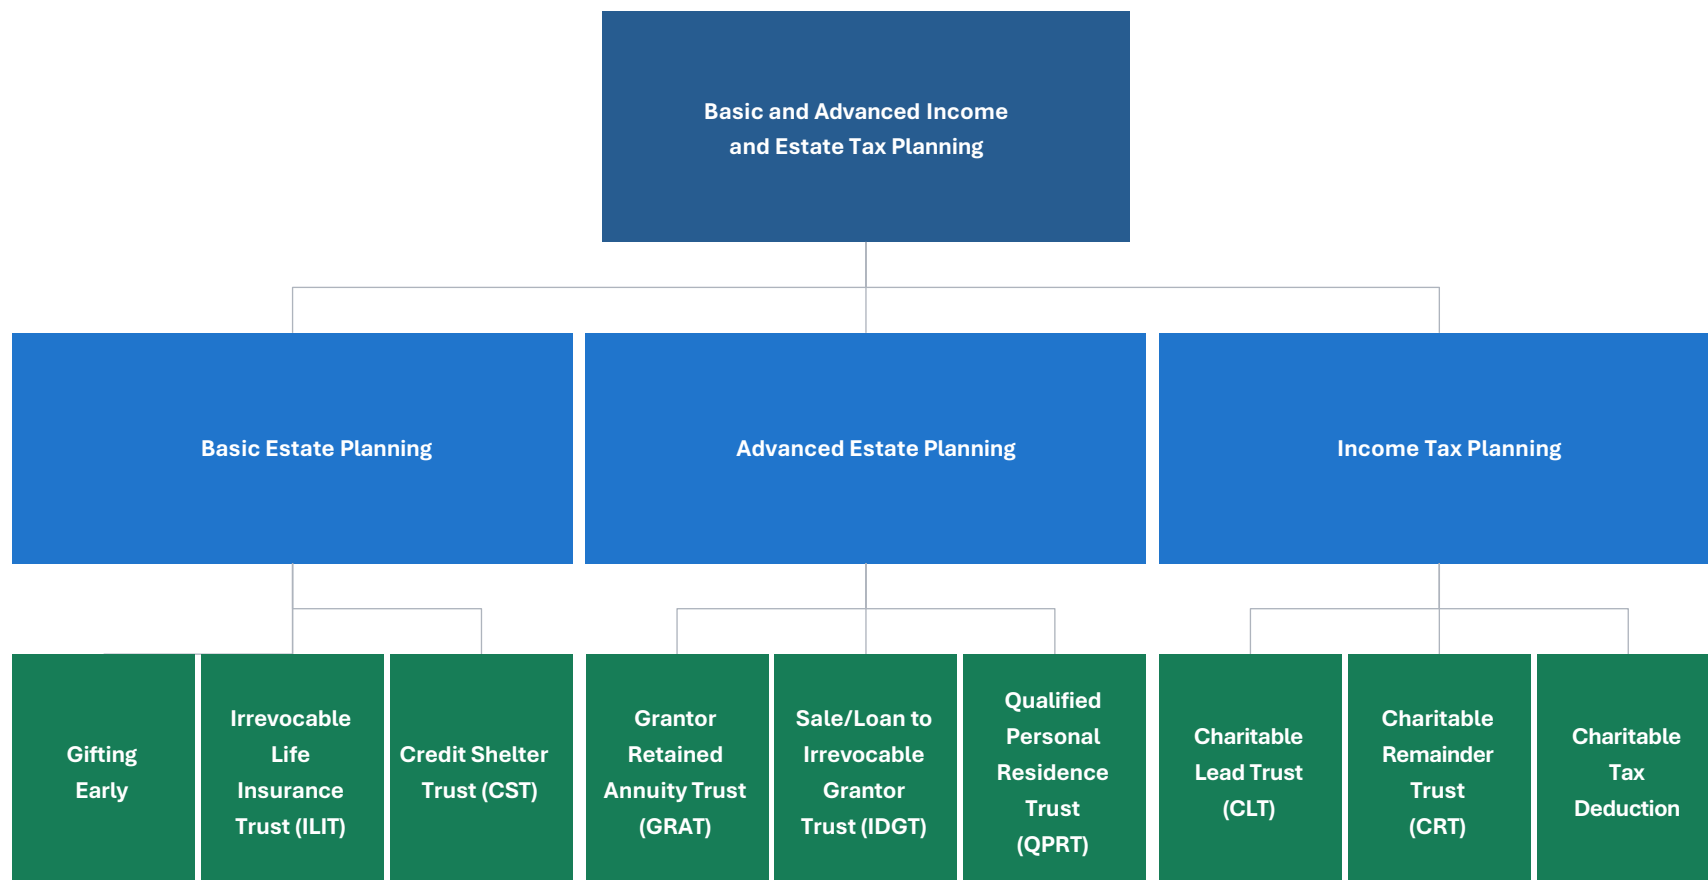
Basic and Advanced Income and Estate Tax Planning

Basic Estate Planning

Advanced Estate Planning

Income Tax Planning

Gifting Early

Irrevocable Life Insurance Trust (ILIT)

Credit Shelter Trust (CST)

Grantor Retained Annuity Trust (GRAT)

Sale/Loan to Irrevocable Grantor Trust (IDGT)

Qualified Personal Residence Trust (QPRT)

Charitable Lead Trust (CLT)

Charitable Remainder Trust (CRT)

Charitable Tax Deduction